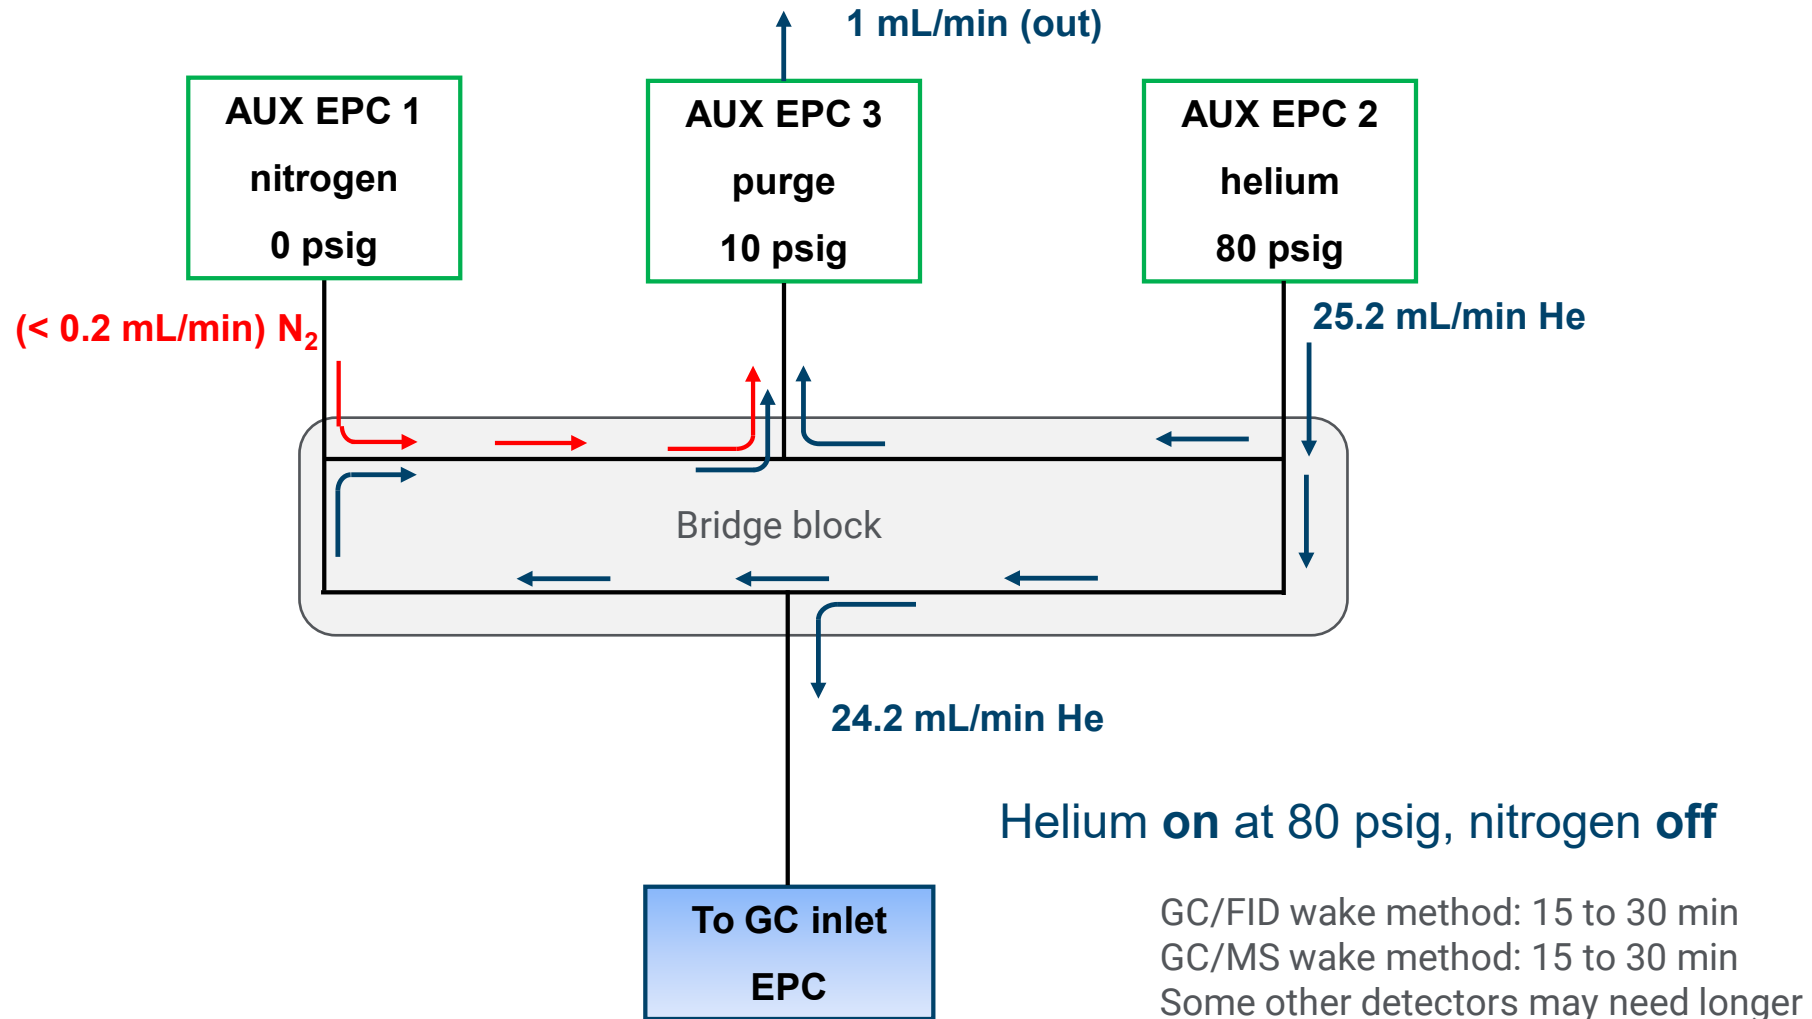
1 mL/min (out)

AUX EPC 1
nitrogen
0 psig

AUX EPC 3
purge
10 psig

AUX EPC 2
helium
80 psig

(< 0.2 mL/min) $N_2$

25.2 mL/min He

Bridge block

24.2 mL/min He

Helium **on** at 80 psig, nitrogen **off**

To GC inlet
EPC

GC/FID wake method: 15 to 30 min
GC/MS wake method: 15 to 30 min
Some other detectors may need longer